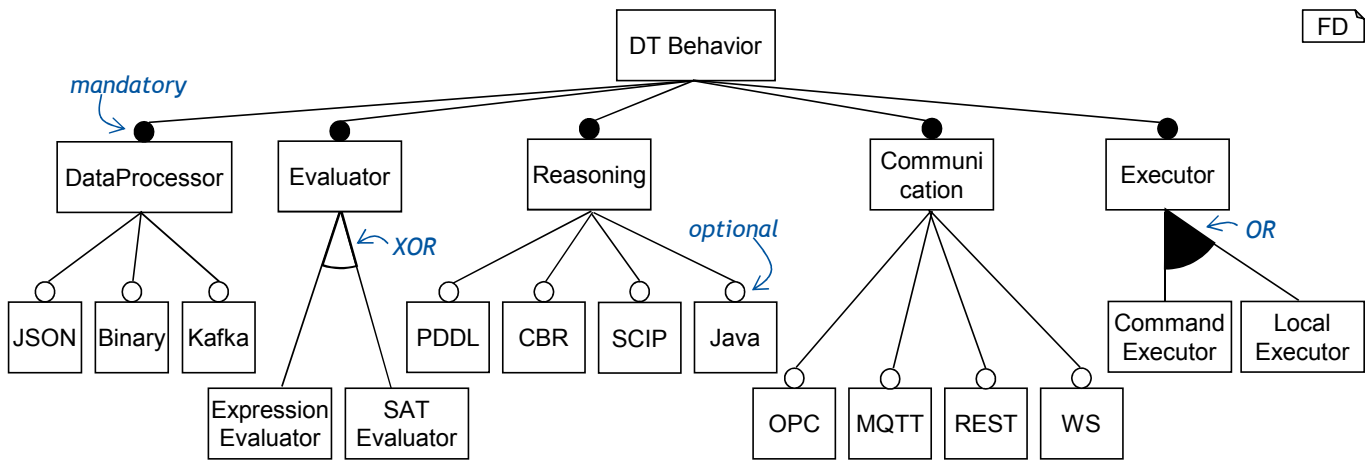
FD

DT Behavior

mandatory

DataProcessor

Evaluator

Reasoning

Communi cation

Executor

XOR

optional

OR

JSON

Binary

Kafka

Expression Evaluator

SAT Evaluator

PDDL

CBR

SCIP

Java

OPC

MQTT

REST

WS

Command Executor

Local Executor